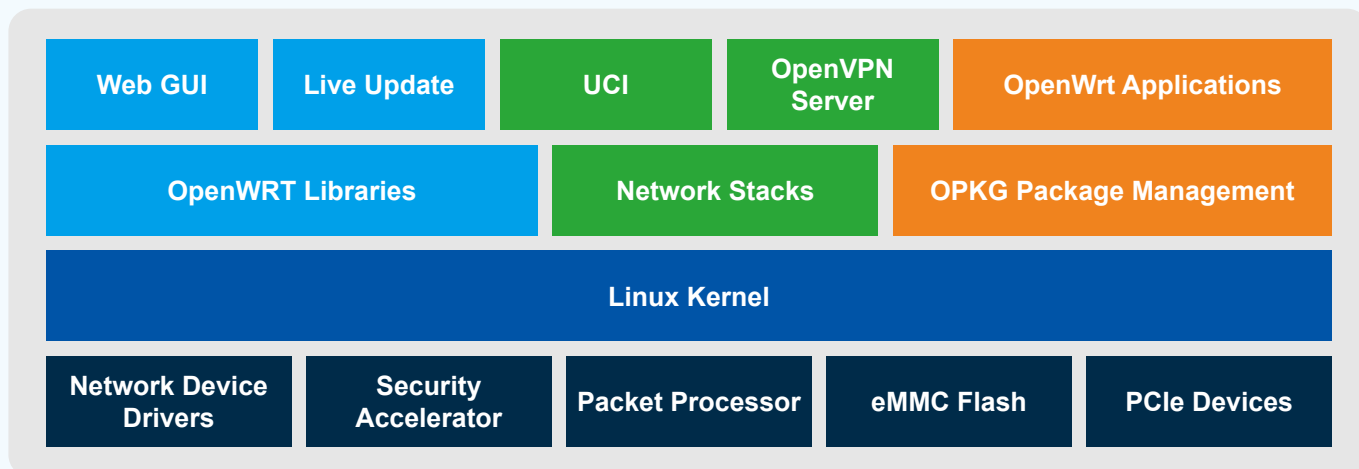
Web GUI
Live Update
UCI
OpenVPN Server
OpenWrt Applications

OpenWRT Libraries
Network Stacks
OPKG Package Management

Linux Kernel

Network Device Drivers
Security Accelerator
Packet Processor
eMMC Flash
PCIe Devices